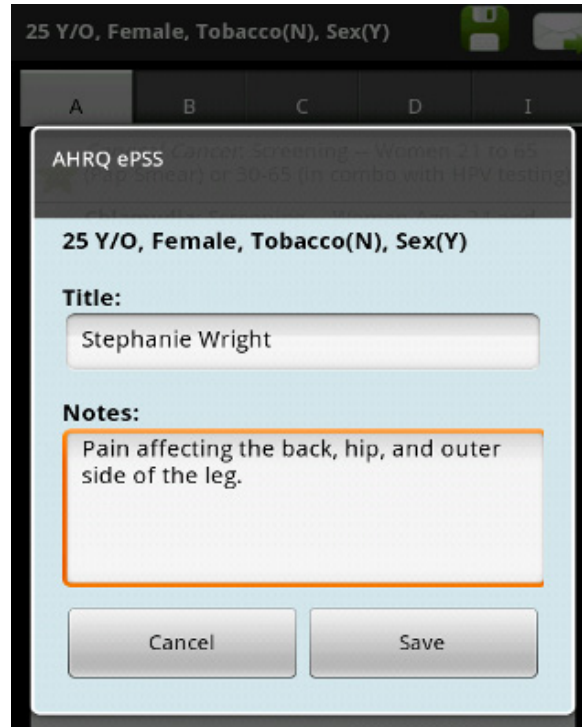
25 Y/O, Female, Tobacco(N), Sex(Y)

A
B
C
D
I

AHRQ ePSS

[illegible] Cancer Screening – Women 21 to 65 (Pap Smear) or 30-65 (in combo with HPV testing)

25 Y/O, Female, Tobacco(N), Sex(Y)

Title:

Stephanie Wright

Notes:

Pain affecting the back, hip, and outer side of the leg.

Cancel

Save